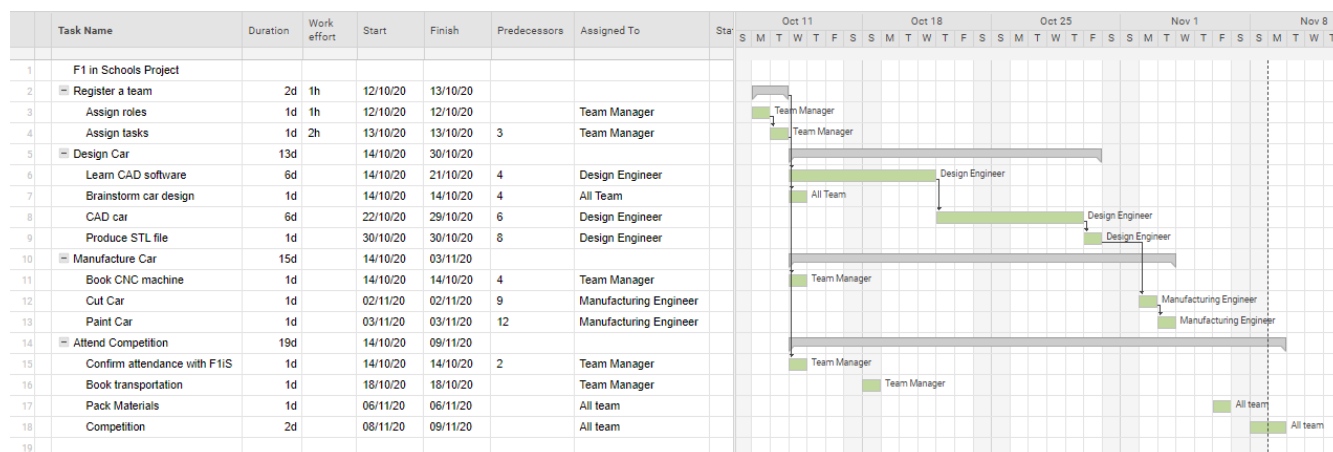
| | Task Name | Duration | Work effort | Start | Finish | Predecessors | Assigned To | Sta |
|---|---|---|---|---|---|---|---|---|
| 1 | F1 in Schools Project | | | | | | | |
| 2 | Register a team | 2d | 1h | 12/10/20 | 13/10/20 | | | |
| 3 | Assign roles | 1d | 1h | 12/10/20 | 12/10/20 | | Team Manager | |
| 4 | Assign tasks | 1d | 2h | 13/10/20 | 13/10/20 | 3 | Team Manager | |
| 5 | Design Car | 13d | | 14/10/20 | 30/10/20 | | | |
| 6 | Learn CAD software | 6d | | 14/10/20 | 21/10/20 | 4 | Design Engineer | |
| 7 | Brainstorm car design | 1d | | 14/10/20 | 14/10/20 | 4 | All Team | |
| 8 | CAD car | 6d | | 22/10/20 | 29/10/20 | 6 | Design Engineer | |
| 9 | Produce STL file | 1d | | 30/10/20 | 30/10/20 | 8 | Design Engineer | |
| 10 | Manufacture Car | 15d | | 14/10/20 | 03/11/20 | | | |
| 11 | Book CNC machine | 1d | | 14/10/20 | 14/10/20 | 4 | Team Manager | |
| 12 | Cut Car | 1d | | 02/11/20 | 02/11/20 | 9 | Manufacturing Engineer | |
| 13 | Paint Car | 1d | | 03/11/20 | 03/11/20 | 12 | Manufacturing Engineer | |
| 14 | Attend Competition | 19d | | 14/10/20 | 09/11/20 | | | |
| 15 | Confirm attendance with F1iS | 1d | | 14/10/20 | 14/10/20 | 2 | Team Manager | |
| 16 | Book transportation | 1d | | 18/10/20 | 18/10/20 | | Team Manager | |
| 17 | Pack Materials | 1d | | 06/11/20 | 06/11/20 | | All team | |
| 18 | Competition | 2d | | 08/11/20 | 09/11/20 | | All team | |
| 19 | | | | | | | | |

Oct 11 Oct 18 Oct 25 Nov 1 Nov 8
S M T W T F S S M T W T F S S M T W T F S S M T W T F S S M T W

Team Manager
Team Manager
Design Engineer
All Team
Design Engineer
Design Engineer
Team Manager
Manufacturing Engineer
Manufacturing Engineer
Team Manager
Team Manager
All team
All team